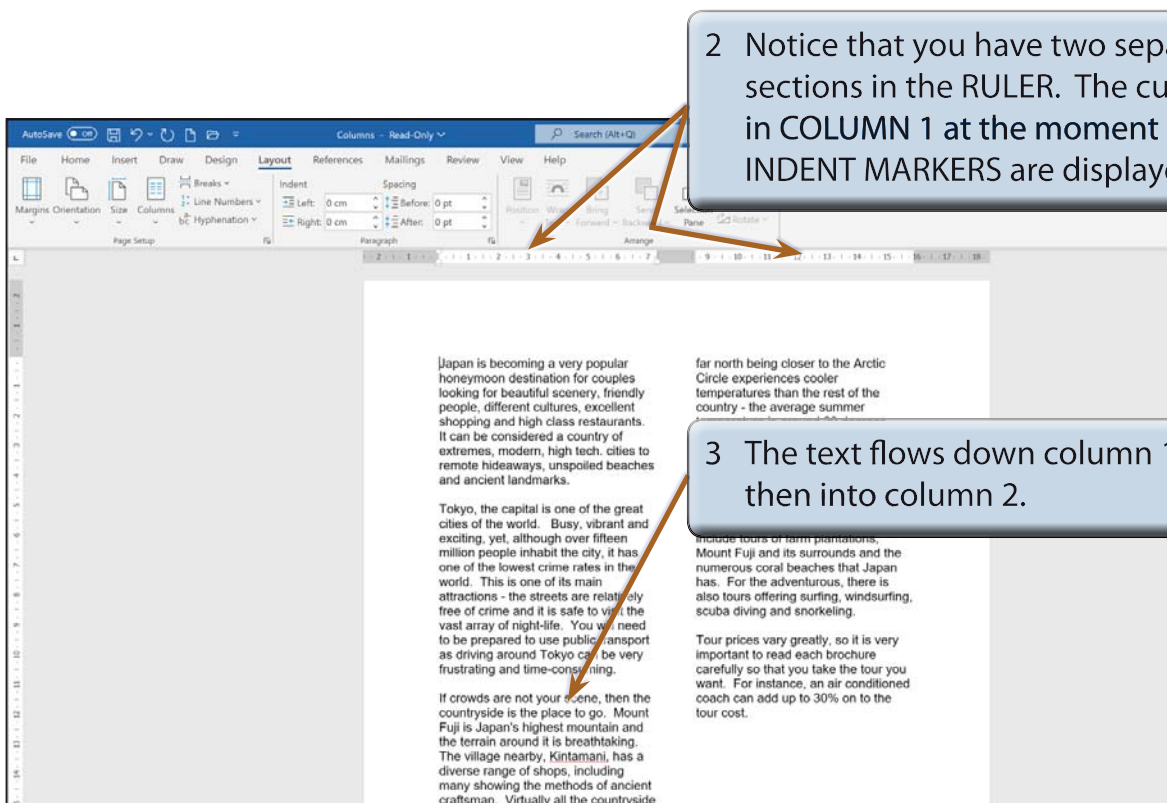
2 Notice that you have two sepa sections in the RULER. The cu in COLUMN 1 at the moment INDENT MARKERS are display

AutoSave Off Columns - Read-Only Search (Alt+Q)

File Home Insert Draw Design Layout References Mailings Review View Help

Margins Orientation Size Columns Breaks Line Numbers Hyphenation Page Setup

Indent Left: 0 cm Right: 0 cm Spacing Before: 0 pt After: 0 pt Paragraph

Position Wrap Text Bring Forward Send Backward Selection Pane Rotate Arrange

Japan is becoming a very popular honeymoon destination for couples looking for beautiful scenery, friendly people, different cultures, excellent shopping and high class restaurants. It can be considered a country of extremes, modern, high tech. cities to remote hideaways, unspoiled beaches and ancient landmarks.

Tokyo, the capital is one of the great cities of the world. Busy, vibrant and exciting, yet, although over fifteen million people inhabit the city, it has one of the lowest crime rates in the world. This is one of its main attractions - the streets are relatively free of crime and it is safe to visit the vast array of night-life. You will need to be prepared to use public transport as driving around Tokyo can be very frustrating and time-consuming.

If crowds are not your scene, then the countryside is the place to go. Mount Fuji is Japan's highest mountain and the terrain around it is breathtaking. The village nearby, Kintamani, has a diverse range of shops, including many showing the methods of ancient craftsman. Virtually all the countryside

far north being closer to the Arctic Circle experiences cooler temperatures than the rest of the country - the average summer

include tours of farm plantations, Mount Fuji and its surrounds and the numerous coral beaches that Japan has. For the adventurous, there is also tours offering surfing, windsurfing, scuba diving and snorkeling.

Tour prices vary greatly, so it is very important to read each brochure carefully so that you take the tour you want. For instance, an air conditioned coach can add up to 30% on to the tour cost.

3 The text flows down column 1 then into column 2.